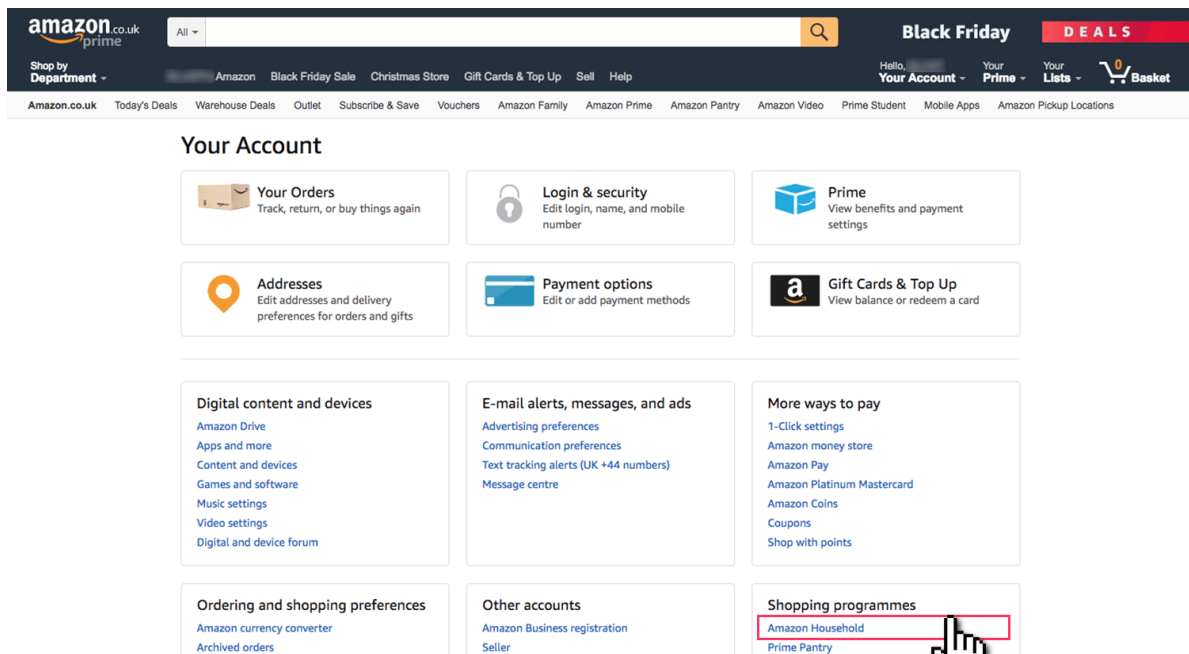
amazon.co.uk prime

All

Black Friday DEALS

Shop by Department

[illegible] Amazon Black Friday Sale Christmas Store Gift Cards & Top Up Sell Help

Hello, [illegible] Your Account Your Prime Your Lists 0 Basket

Amazon.co.uk Today's Deals Warehouse Deals Outlet Subscribe & Save Vouchers Amazon Family Amazon Prime Amazon Pantry Amazon Video Prime Student Mobile Apps Amazon Pickup Locations

Your Account

Your Orders
Track, return, or buy things again

Login & security
Edit login, name, and mobile number

Prime
View benefits and payment settings

Addresses
Edit addresses and delivery preferences for orders and gifts

Payment options
Edit or add payment methods

Gift Cards & Top Up
View balance or redeem a card

Digital content and devices
Amazon Drive
Apps and more
Content and devices
Games and software
Music settings
Video settings
Digital and device forum

E-mail alerts, messages, and ads
Advertising preferences
Communication preferences
Text tracking alerts (UK +44 numbers)
Message centre

More ways to pay
1-Click settings
Amazon money store
Amazon Pay
Amazon Platinum Mastercard
Amazon Coins
Coupons
Shop with points

Ordering and shopping preferences
Amazon currency converter
Archived orders

Other accounts
Amazon Business registration
Seller

Shopping programmes
Amazon Household
Prime Pantry